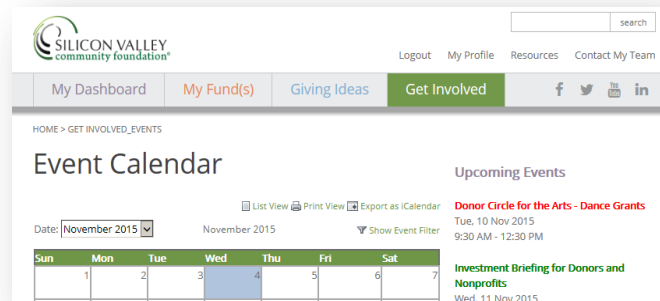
SILICON VALLEY community foundation®

search

Logout My Profile Resources Contact My Team

My Dashboard My Fund(s) Giving Ideas Get Involved

HOME > GET INVOLVED_EVENTS

Event Calendar

List View Print View Export as iCalendar

Date: November 2015 November 2015 Show Event Filter

| Sun | Mon | Tue | Wed | Thu | Fri | Sat |
|---|---|---|---|---|---|---|
| 1 | 2 | 3 | 4 | 5 | 6 | 7 |

Upcoming Events

Donor Circle for the Arts - Dance Grants
Tue, 10 Nov 2015
9:30 AM - 12:30 PM

Investment Briefing for Donors and Nonprofits
Wed, 11 Nov 2015